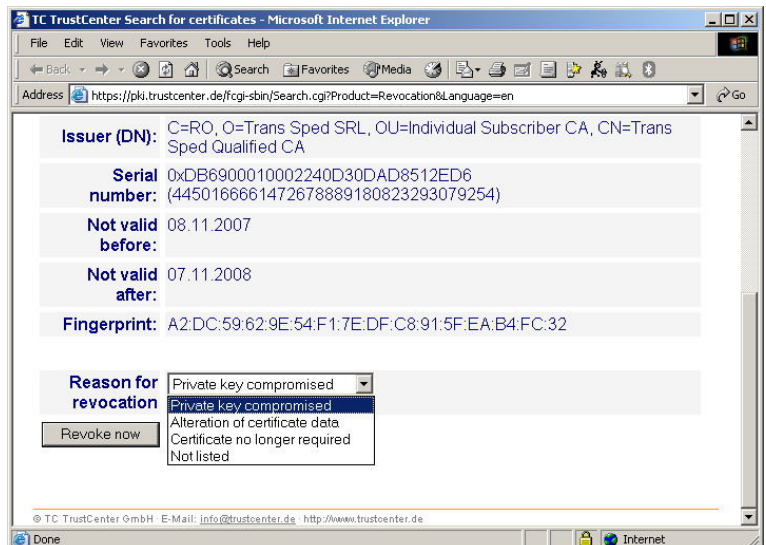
TC TrustCenter Search for certificates - Microsoft Internet Explorer

File Edit View Favorites Tools Help

Back Search Favorites Media

Address https://pki.trustcenter.de/fcgi-sbin/Search.cgi?Product=Revocation&Language=en Go

| | |
|---|---|
| Issuer (DN): | C=RO, O=Trans Sped SRL, OU=Individual Subscriber CA, CN=Trans Sped Qualified CA |
| Serial number: | 0xDB6900010002240D30DAD8512ED6 (445016666147267888918082329307925​4) |
| Not valid before: | 08.11.2007 |
| Not valid after: | 07.11.2008 |
| Fingerprint: | A2:DC:59:62:9E:54:F1:7E:DF:C8:91:5F:EA:B4:FC:32 |

Reason for revocation: Private key compromised

Private key compromised
Alteration of certificate data
Certificate no longer required
Not listed

Revoke now

© TC TrustCenter GmbH · E-Mail: info@trustcenter.de · http://www.trustcenter.de

Done Internet